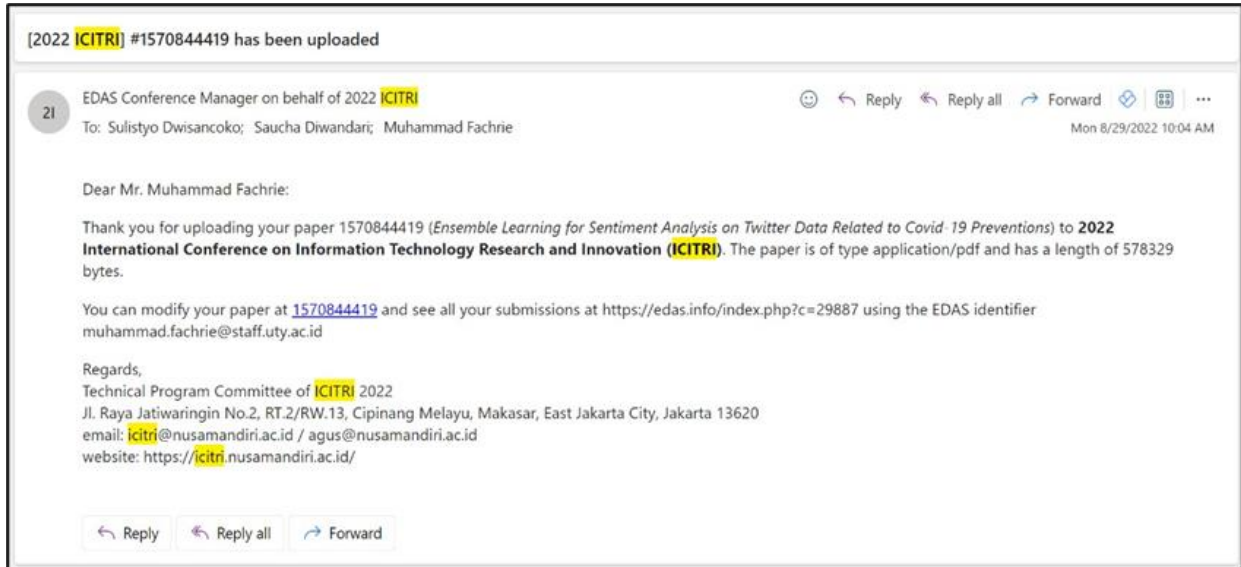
[2022 ICITRI] #1570844419 has been uploaded

2I

EDAS Conference Manager on behalf of 2022 ICITRI

To: Sulistyo Dwisancoko; Saucha Diwandari; Muhammad Fachrie

Reply | Reply all | Forward | ...

Mon 8/29/2022 10:04 AM

Dear Mr. Muhammad Fachrie:

Thank you for uploading your paper 1570844419 (*Ensemble Learning for Sentiment Analysis on Twitter Data Related to Covid-19 Preventions*) to **2022 International Conference on Information Technology Research and Innovation (ICITRI)**. The paper is of type application/pdf and has a length of 578329 bytes.

You can modify your paper at 1570844419 and see all your submissions at https://edas.info/index.php?c=29887 using the EDAS identifier muhammad.fachrie@staff.uty.ac.id

Regards,
Technical Program Committee of ICITRI 2022
Jl. Raya Jatiwaringin No.2, RT.2/RW.13, Cipinang Melayu, Makasar, East Jakarta City, Jakarta 13620
email: icitri@nusamandiri.ac.id / agus@nusamandiri.ac.id
website: https://icitri.nusamandiri.ac.id/

Reply | Reply all | Forward